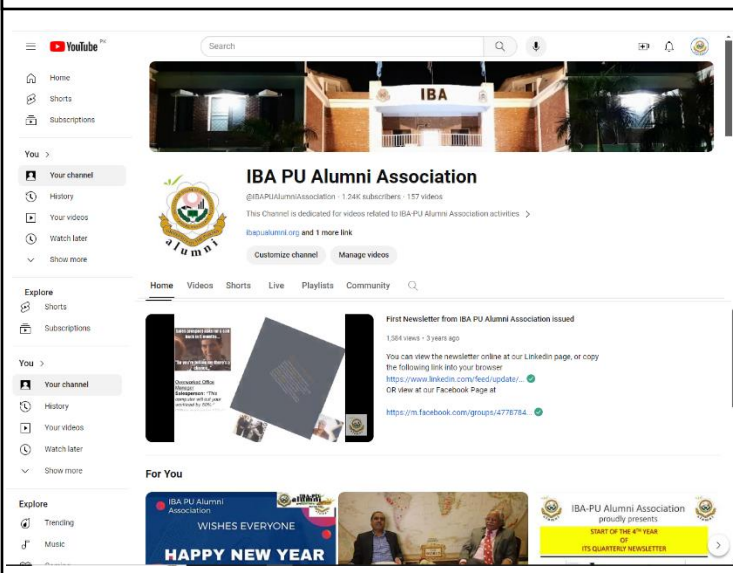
YouTube PK

Search

Home
Shorts
Subscriptions

You >
Your channel
History
Your videos
Watch later
Show more

Explore
Shorts
Subscriptions

You >
Your channel
History
Your videos
Watch later
Show more

Explore
Trending
Music

IBA

alumni

IBA PU Alumni Association
@IBAPUAlumniAssociation · 1.24K subscribers · 157 videos
This Channel is dedicated for videos related to IBA-PU Alumni Association activities >
ibapualumni.org and 1 more link
Customize channel
Manage videos

Home Videos Shorts Live Playlists Community

First Newsletter from IBA PU Alumni Association issued
1,584 views · 3 years ago
You can view the newsletter online at our Linkedin page, or copy the following link into your browser
https://www.linkedin.com/feed/update/...
OR view at our Facebook Page at
https://m.facebook.com/groups/4776784...

For You

IBA PU Alumni Association
WISHES EVERYONE
HAPPY NEW YEAR

IBA-PU Alumni Association
proudly presents
START OF THE 4TH YEAR
OF
ITS QUARTERLY NEWSLETTER